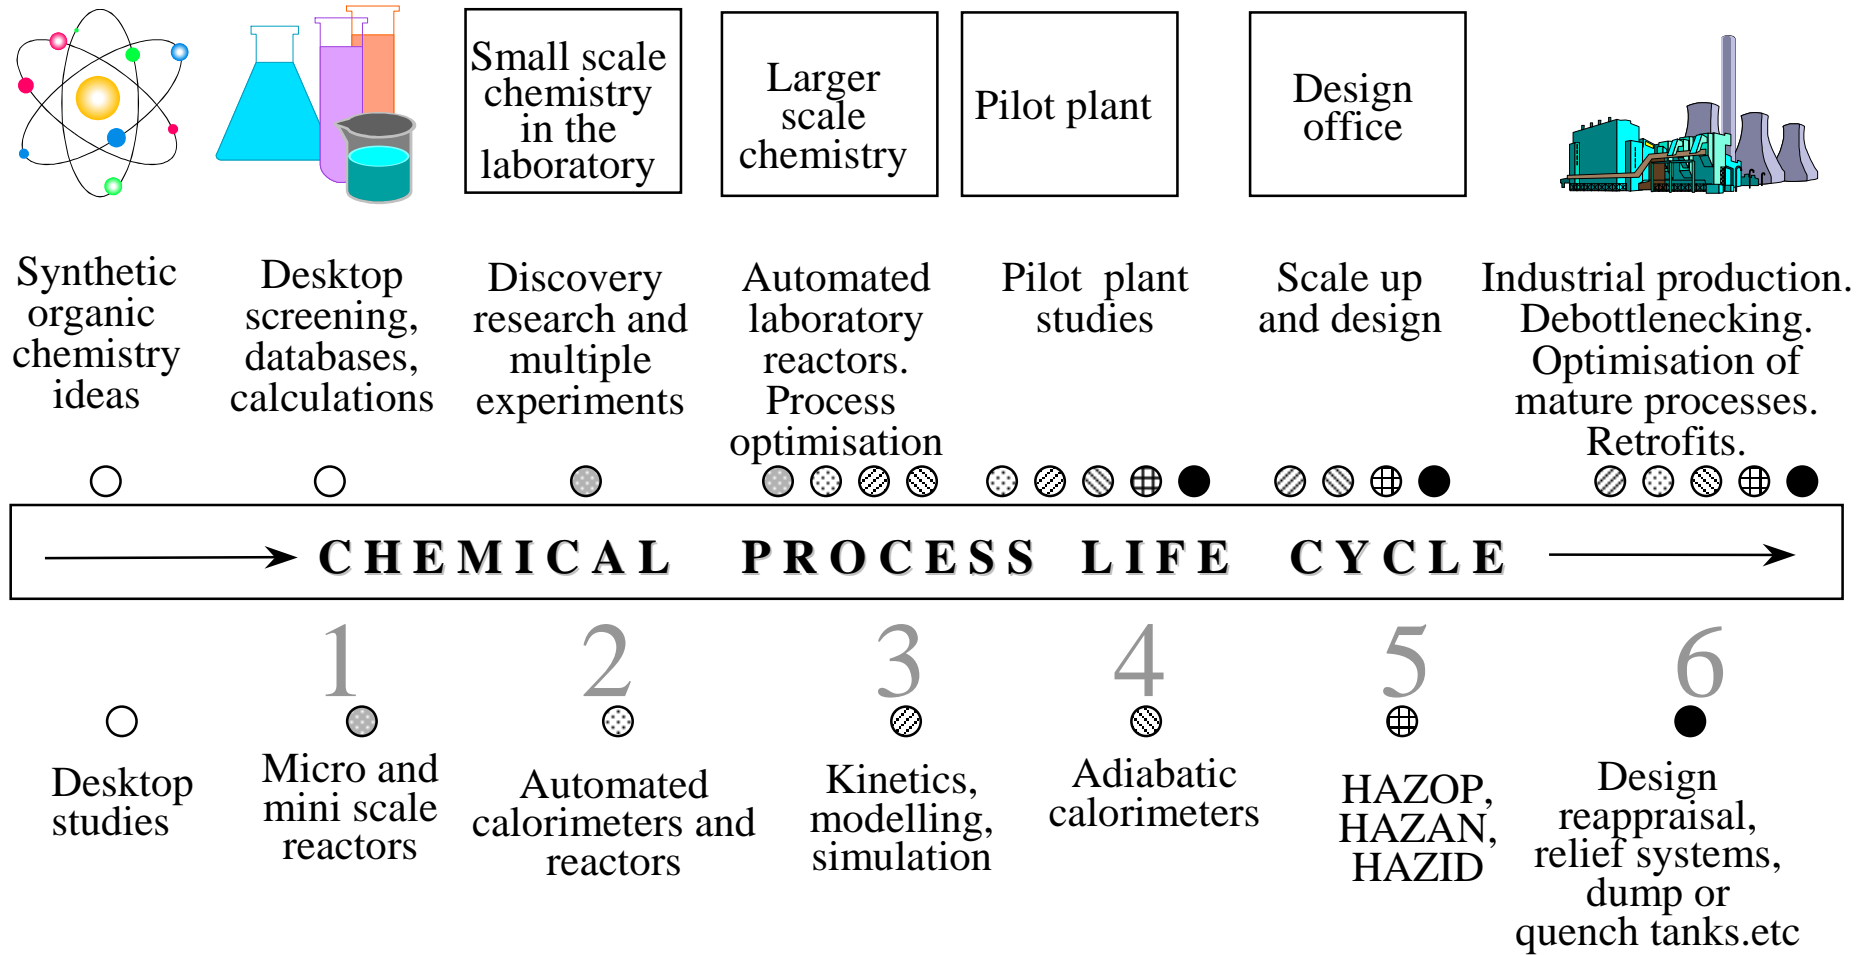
Small scale chemistry in the laboratory

Larger scale chemistry

Pilot plant

Design office

Synthetic organic chemistry ideas

Desktop screening, databases, calculations

Discovery research and multiple experiments

Automated laboratory reactors. Process optimisation

Pilot plant studies

Scale up and design

Industrial production. Debottlenecking. Optimisation of mature processes. Retrofits.

CHEMICAL PROCESS LIFE CYCLE

1

2

3

4

5

6

Desktop studies

Micro and mini scale reactors

Automated calorimeters and reactors

Kinetics, modelling, simulation

Adiabatic calorimeters

HAZOP, HAZAN, HAZID

Design reappraisal, relief systems, dump or quench tanks.etc